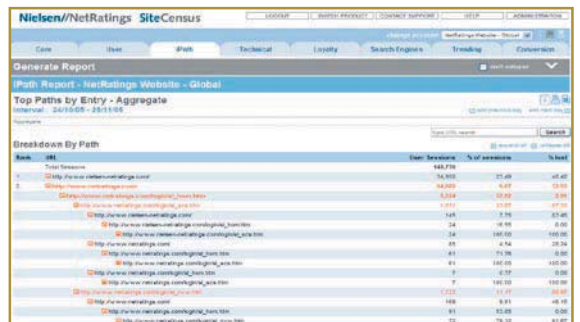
Nielsen//NetRatings SiteCensus

LOGOUT | SWITCH PRODUCT | CONTACT SUPPORT | HELP | ADMINISTRATION

change account: NetRatings Website - Global

Core | User | iPath | Technical | Loyalty | Search Engines | Trending | Conversion

Generate Report

iPath Report - NetRatings Website - Global

Top Paths by Entry - Aggregate

Interval: 24/10/05 - 20/11/05

Search

Breakdown By Path

| Rank | URL | User Sessions | % of sessions | % lost |
|---|---|---|---|---|
| | Total Sessions | 448,770 | | |
| 1 | http://www.nielsen-netratings.com/ | 34,900 | 21.49 | 45.45 |
| 2 | http://www.netratings.com/ | 34,000 | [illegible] | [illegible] |
| | http://www.netratings.com/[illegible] | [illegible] | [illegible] | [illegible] |
| | http://www.netratings.com/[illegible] | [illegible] | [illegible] | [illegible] |
| | http://www.nielsen-netratings.com/ | 145 | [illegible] | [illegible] |
| | http://www.nielsen-netratings.com/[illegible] | 34 | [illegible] | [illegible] |
| | http://www.nielsen-netratings.com/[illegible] | 34 | 100.00 | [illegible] |
| | http://www.netratings.com/ | 85 | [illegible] | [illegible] |
| | http://www.netratings.com/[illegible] | 61 | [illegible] | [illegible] |
| | http://www.netratings.com/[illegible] | 61 | 100.00 | 100.00 |
| | http://www.netratings.com/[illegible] | 7 | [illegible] | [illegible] |
| | http://www.netratings.com/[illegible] | 7 | 100.00 | 100.00 |
| | http://www.netratings.com/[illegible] | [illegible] | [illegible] | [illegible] |
| | http://www.netratings.com/ | 168 | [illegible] | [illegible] |
| | http://www.netratings.com/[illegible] | 61 | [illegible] | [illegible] |
| | http://www.netratings.com/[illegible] | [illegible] | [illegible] | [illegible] |